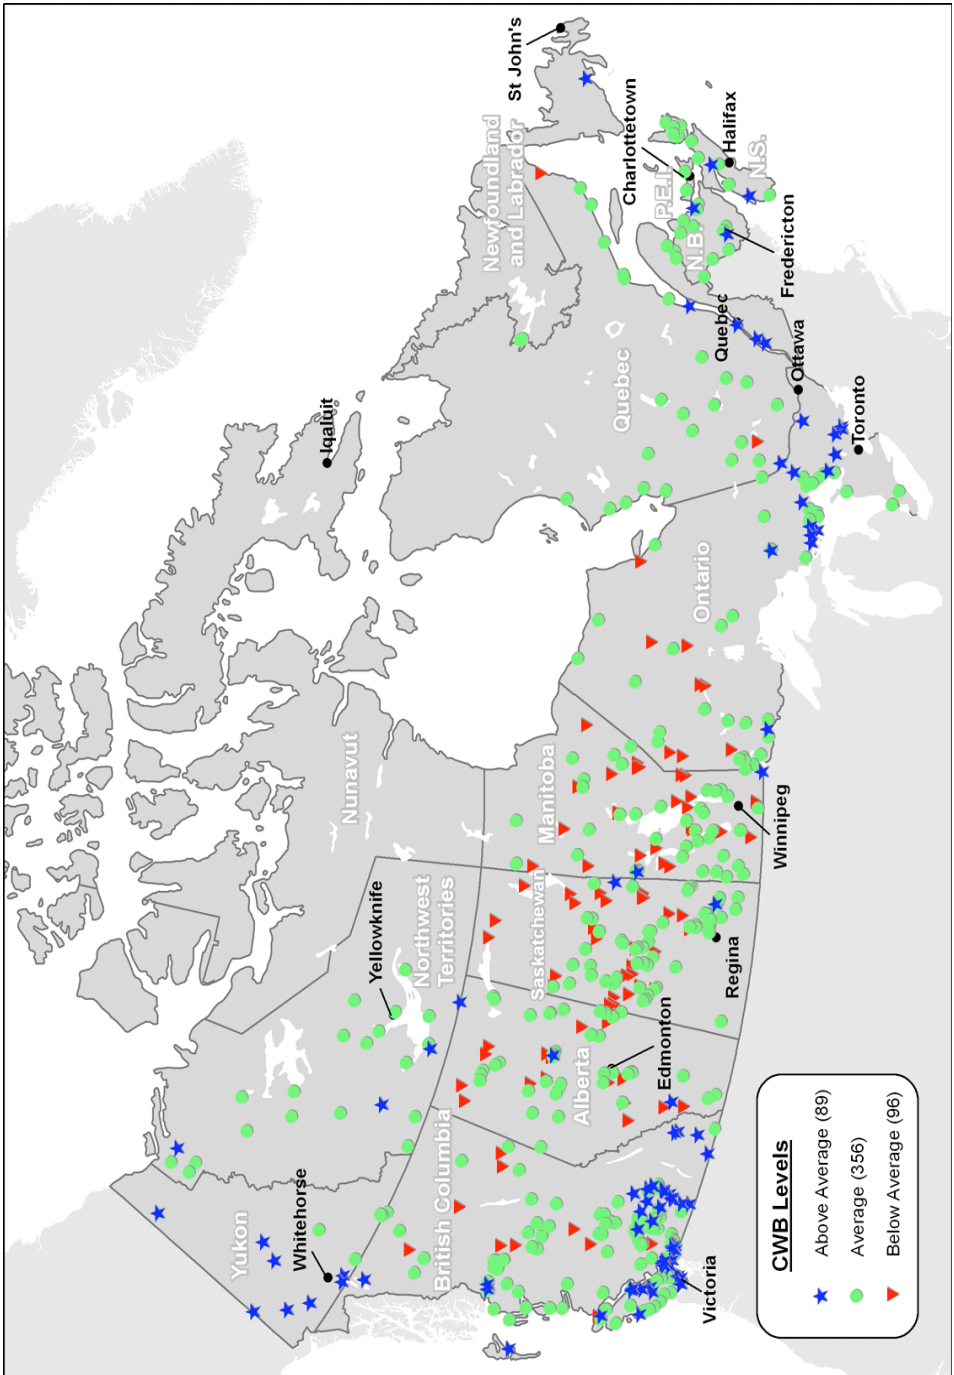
St John's
Newfoundland and Labrador
Charlottetown
Halifax
P.E.I.
N.S.
N.B.
Fredericton
Quebec
Quebec
Ottawa
Toronto
Iqaluit
Ontario
Nunavut
Manitoba
Winnipeg
Saskatchewan
Regina
Yellowknife
Northwest Territories
Edmonton
Alberta
British Columbia
Whitehorse
Yukon
Victoria

CWB Levels
Above Average (89)
Average (356)
Below Average (96)